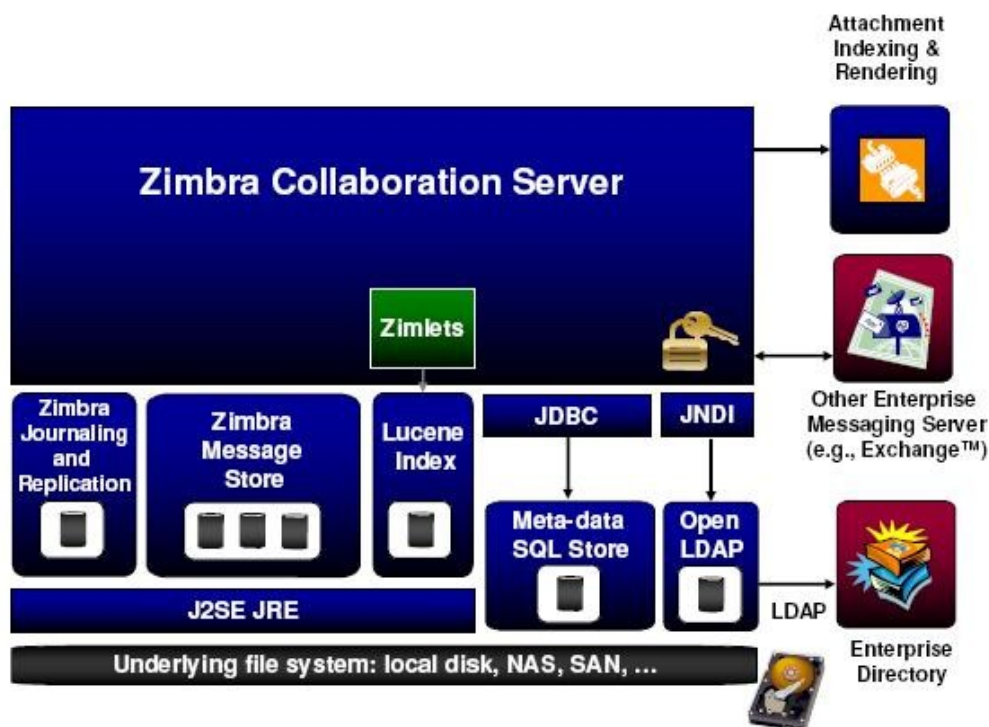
Attachment Indexing & Rendering

Zimbra Collaboration Server

Zimlets

Other Enterprise Messaging Server (e.g., Exchange™)

Zimbra Journaling and Replication

Zimbra Message Store

Lucene Index

JDBC

JNDI

Meta-data SQL Store

Open LDAP

LDAP

J2SE JRE

Enterprise Directory

Underlying file system: local disk, NAS, SAN, ...